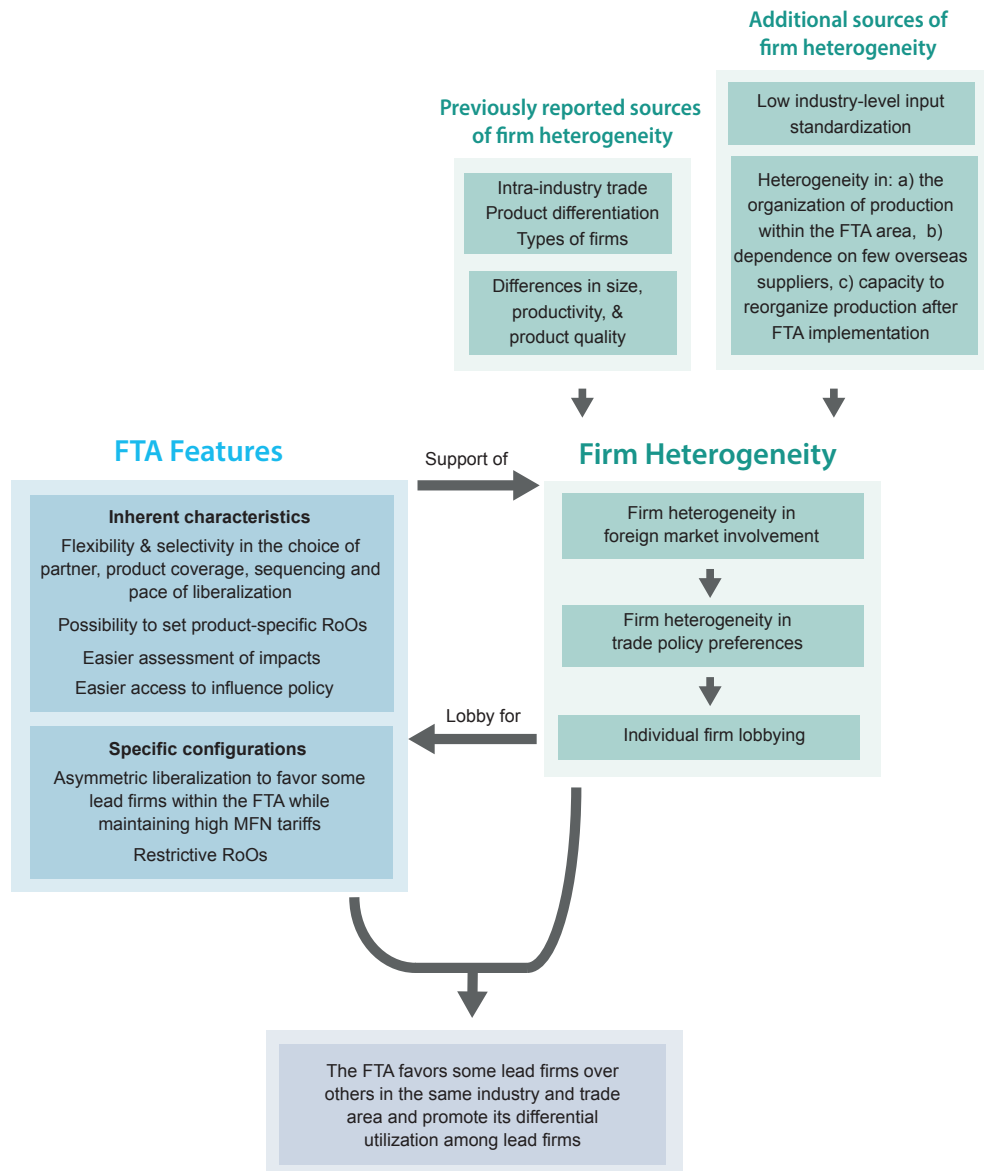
Additional sources of firm heterogeneity

Previously reported sources of firm heterogeneity

Low industry-level input standardization

Heterogeneity in: a) the organization of production within the FTA area, b) dependence on few overseas suppliers, c) capacity to reorganize production after FTA implementation

Intra-industry trade
Product differentiation
Types of firms

Differences in size, productivity, & product quality

FTA Features

Support of

Firm Heterogeneity

Inherent characteristics
Flexibility & selectivity in the choice of partner, product coverage, sequencing and pace of liberalization
Possibility to set product-specific RoOs
Easier assessment of impacts
Easier access to influence policy

Firm heterogeneity in foreign market involvement

Firm heterogeneity in trade policy preferences

Lobby for

Individual firm lobbying

Specific configurations
Asymmetric liberalization to favor some lead firms within the FTA while maintaining high MFN tariffs
Restrictive RoOs

The FTA favors some lead firms over others in the same industry and trade area and promote its differential utilization among lead firms